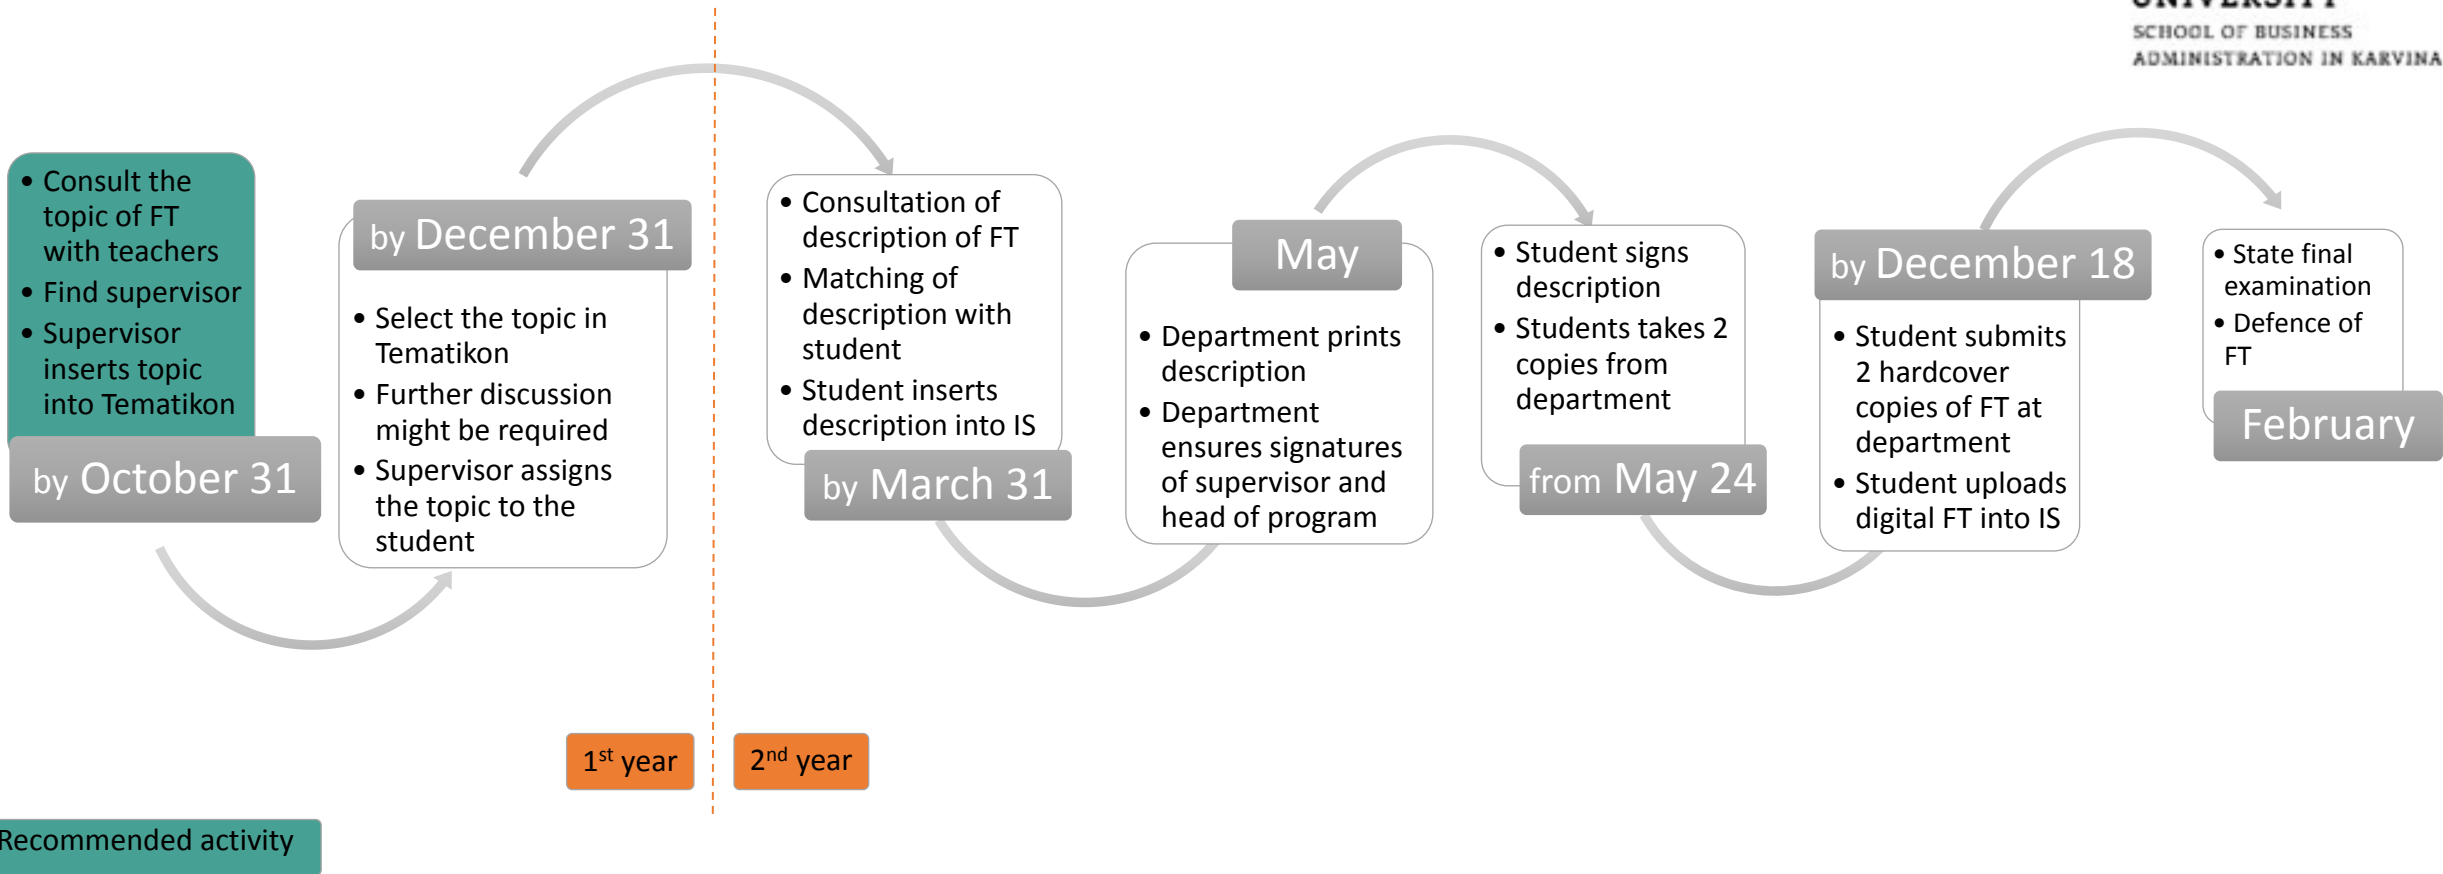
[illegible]
SCHOOL OF BUSINESS
ADMINISTRATION IN KARVINA

- Consult the topic of FT with teachers
- Find supervisor
- Supervisor inserts topic into Tematikon

by October 31

by December 31

- Select the topic in Tematikon
- Further discussion might be required
- Supervisor assigns the topic to the student

- Consultation of description of FT
- Matching of description with student
- Student inserts description into IS

by March 31

May

- Department prints description
- Department ensures signatures of supervisor and head of program

- Student signs description
- Students takes 2 copies from department

from May 24

by December 18

- Student submits 2 hardcover copies of FT at department
- Student uploads digital FT into IS

- State final examination
- Defence of FT

February

1$^{st}$ year

2$^{nd}$ year

Recommended activity